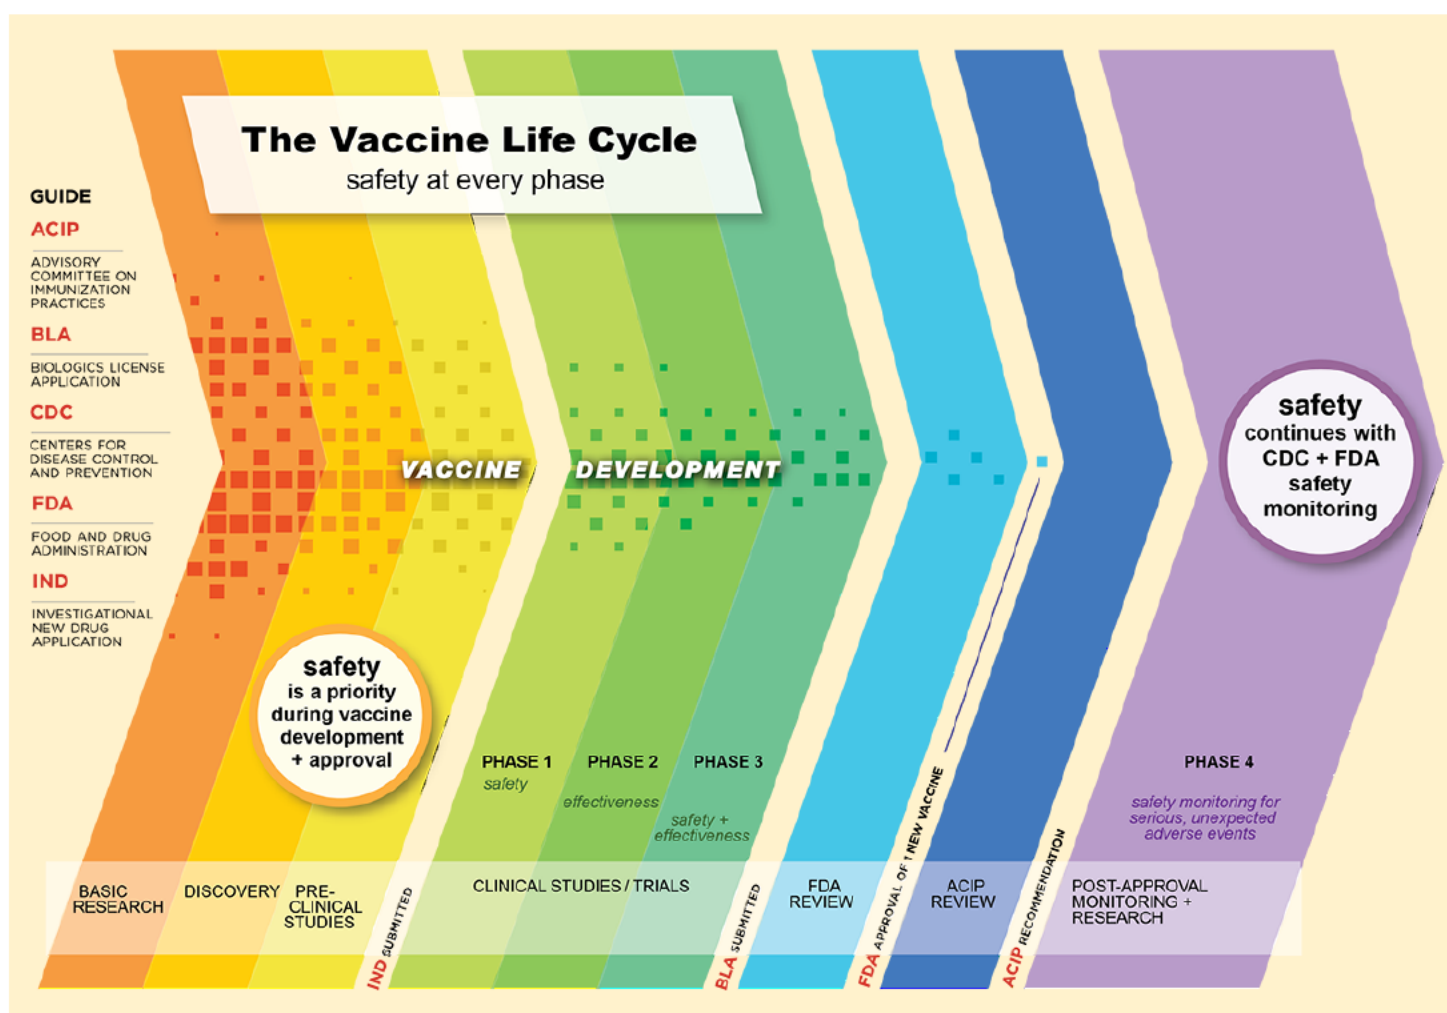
The Vaccine Life Cycle
safety at every phase

GUIDE
ACIP
ADVISORY COMMITTEE ON IMMUNIZATION PRACTICES
BLA
BIOLOGICS LICENSE APPLICATION
CDC
CENTERS FOR DISEASE CONTROL AND PREVENTION
FDA
FOOD AND DRUG ADMINISTRATION
IND
INVESTIGATIONAL NEW DRUG APPLICATION

VACCINE DEVELOPMENT

safety is a priority during vaccine development + approval

safety continues with CDC + FDA safety monitoring

PHASE 1
safety
PHASE 2
effectiveness
PHASE 3
safety + effectiveness
PHASE 4
safety monitoring for serious, unexpected adverse events

BASIC RESEARCH
DISCOVERY
PRE-CLINICAL STUDIES
IND SUBMITTED
CLINICAL STUDIES / TRIALS
BLA SUBMITTED
FDA REVIEW
FDA APPROVAL OF 1 NEW VACCINE
ACIP REVIEW
ACIP RECOMMENDATION
POST-APPROVAL MONITORING + RESEARCH